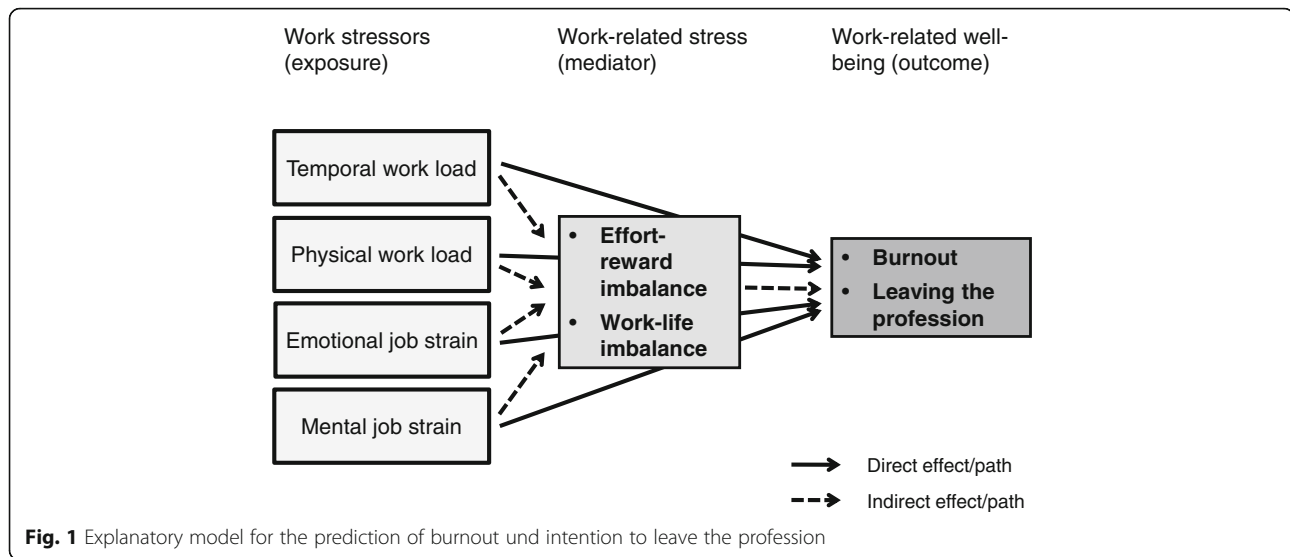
Work stressors (exposure)

Work-related stress (mediator)

Work-related well-being (outcome)

Temporal work load

Physical work load

Emotional job strain

Mental job strain

• Effort-reward imbalance
• Work-life imbalance

• Burnout
• Leaving the profession

Direct effect/path

Indirect effect/path

**Fig. 1** Explanatory model for the prediction of burnout und intention to leave the profession